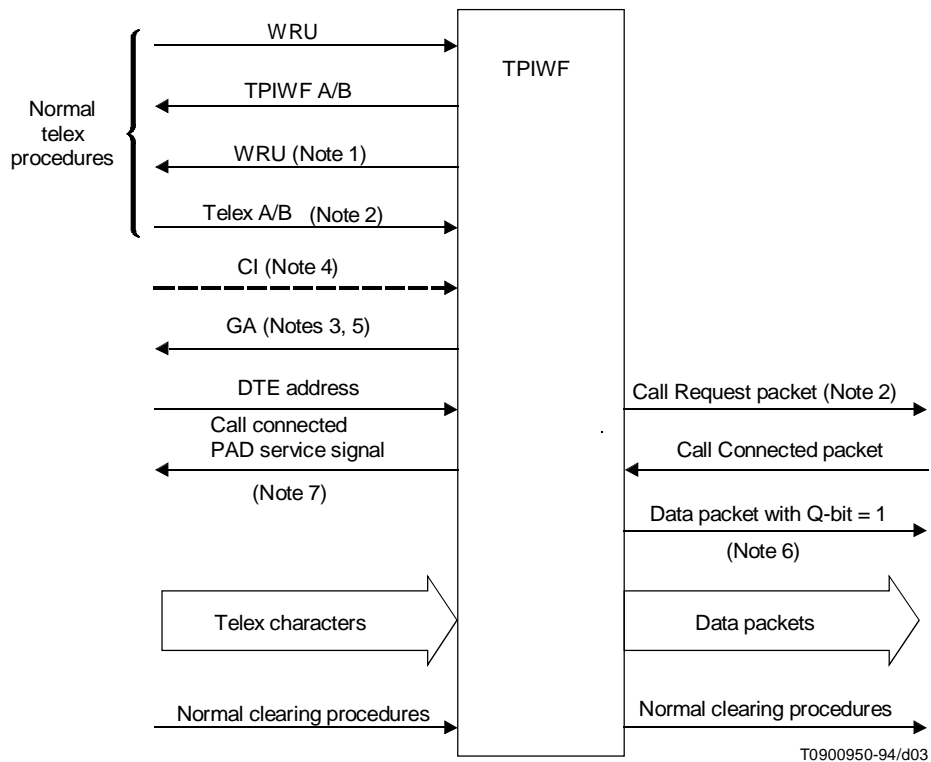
Normal telex procedures

WRU

TPIWF

TPIWF A/B

WRU (Note 1)

Telex A/B (Note 2)

CI (Note 4)

GA (Notes 3, 5)

DTE address

Call Request packet (Note 2)

Call connected PAD service signal

Call Connected packet

(Note 7)

Data packet with Q-bit = 1

(Note 6)

Telex characters

Data packets

Normal clearing procedures

Normal clearing procedures

T0900950-94/d03